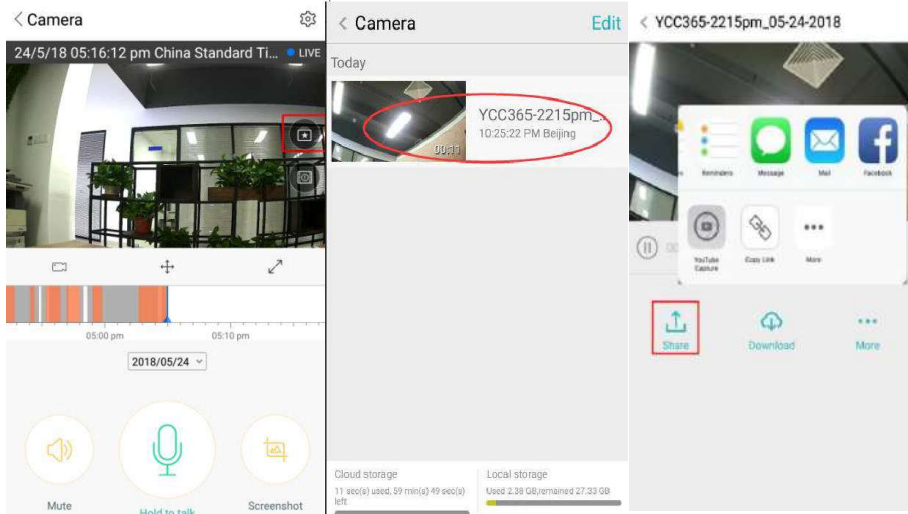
< Camera

24/5/18 05:16:12 pm China Standard Ti... LIVE

05:00 pm
05:10 pm

2018/05/24

Mute
Hold to talk
Screenshot

< Camera
Edit

Today

YCC365-2215pm_...
10:25:22 PM Beijing
00:11

Cloud storage
11 sec(s) used, 59 min(s) 49 sec(s) left

Local storage
Used 2.38 GB,remained 27.33 GB

< YCC365-2215pm_05-24-2018

Reminders
Message
Mail
Facebook

YouTube Capture
Copy Link
More

Share
Download
More